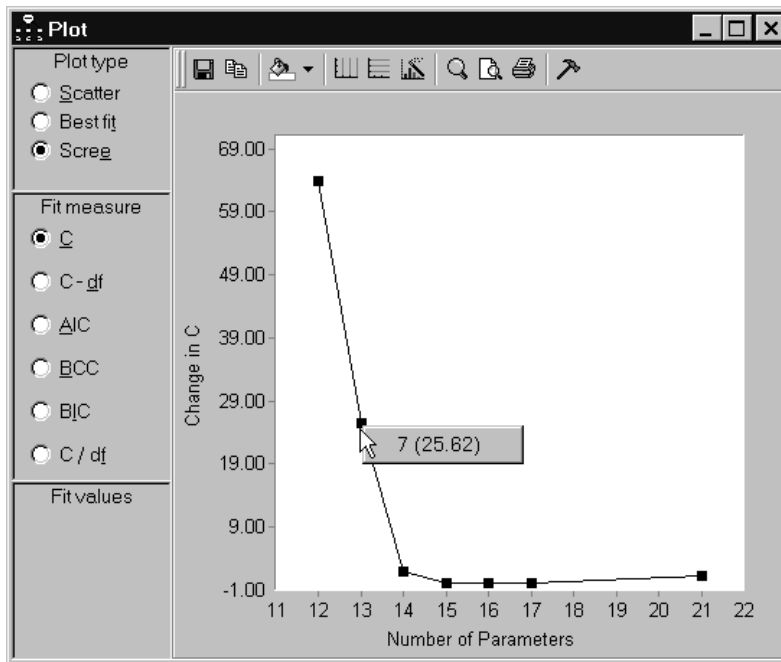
Plot

Plot type
Scatter
Best fit
Scree

Fit measure
C
C - df
AIC
BCC
BIC
C / df

Fit values

69.00
59.00
49.00
39.00
29.00
19.00
9.00
-1.00

Change in C

7 (25.62)

11 12 13 14 15 16 17 18 19 20 21 22

Number of Parameters